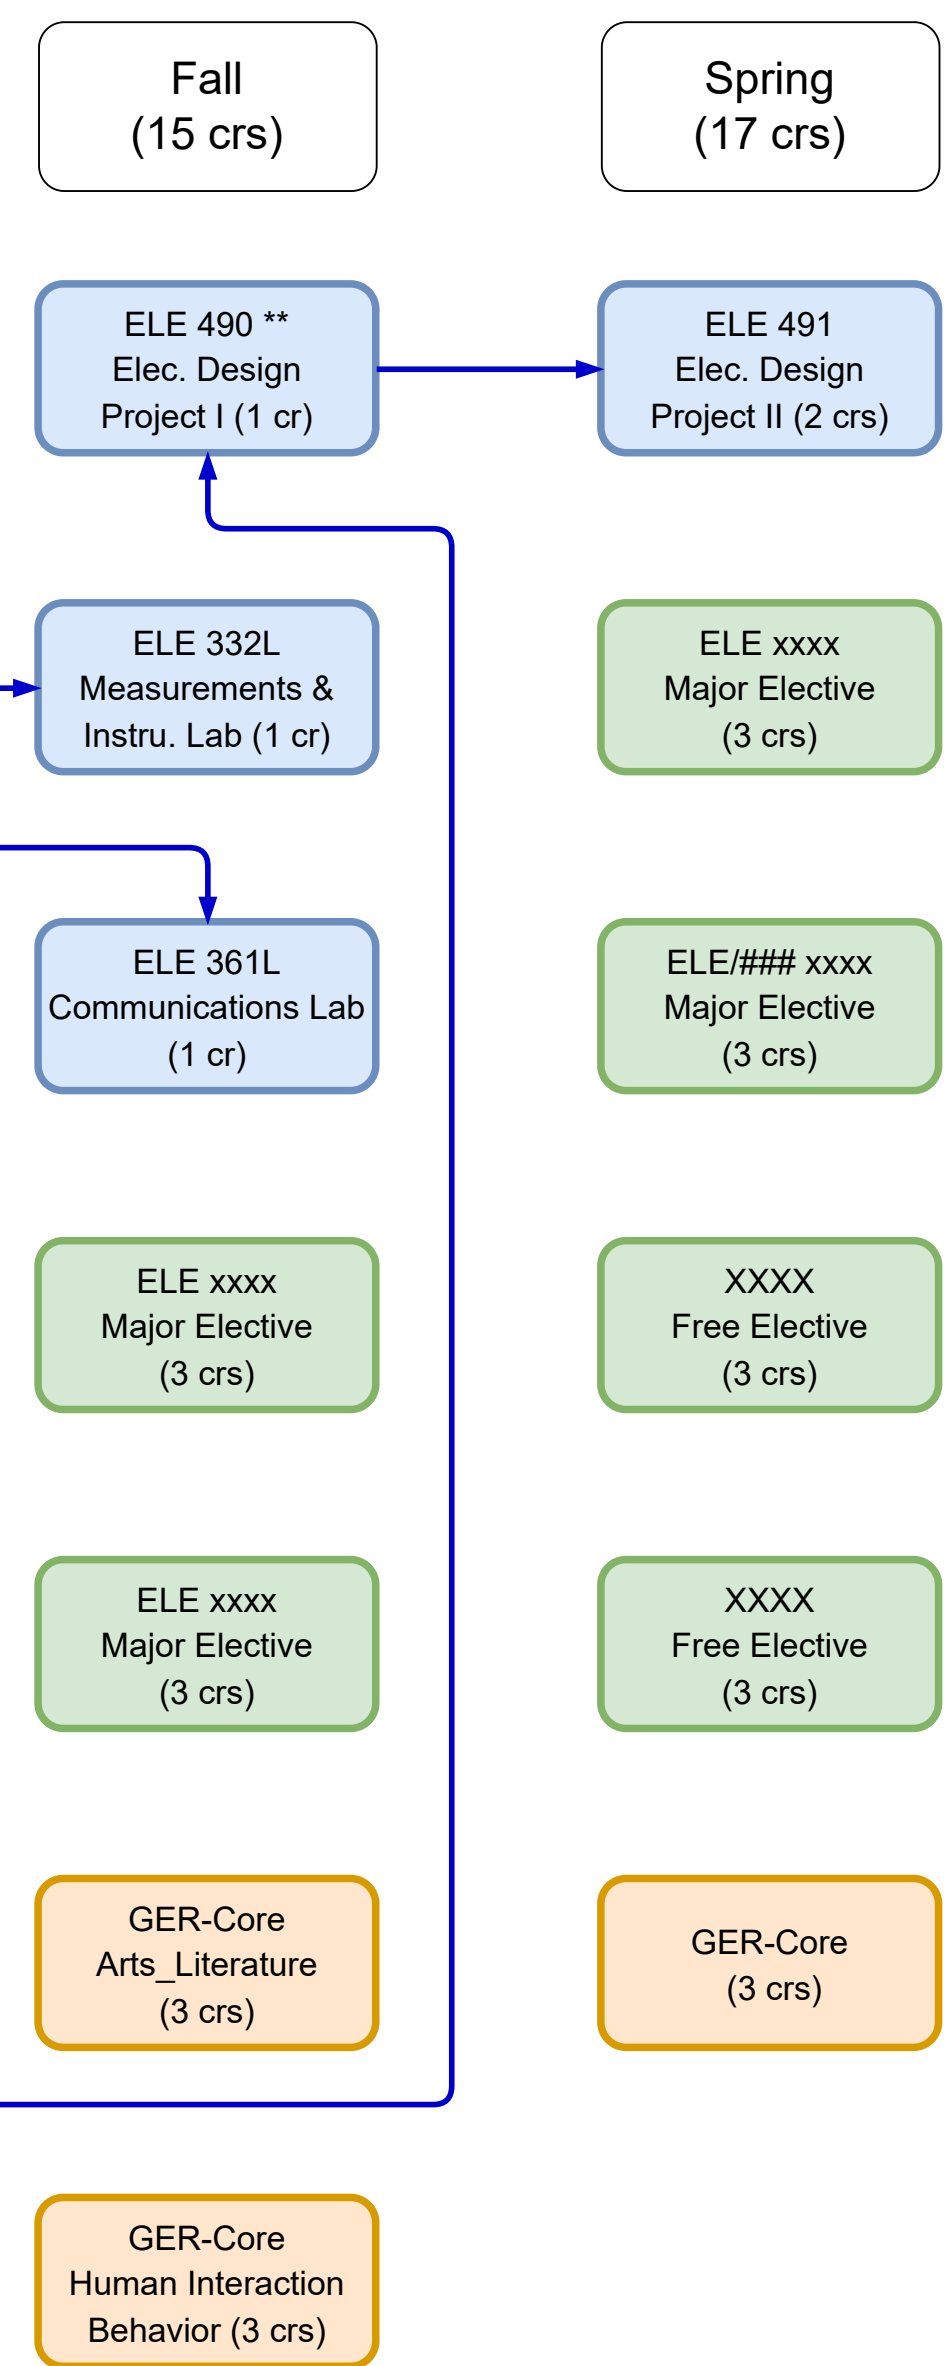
Fall
(15 crs)

Spring
(17 crs)

ELE 490 **
Elec. Design
Project I (1 cr)

ELE 491
Elec. Design
Project II (2 crs)

ELE 332L
Measurements &
Instru. Lab (1 cr)

ELE xxxx
Major Elective
(3 crs)

ELE 361L
Communications Lab
(1 cr)

ELE/### xxxx
Major Elective
(3 crs)

ELE xxxx
Major Elective
(3 crs)

XXXX
Free Elective
(3 crs)

ELE xxxx
Major Elective
(3 crs)

XXXX
Free Elective
(3 crs)

GER-Core
Arts_Literature
(3 crs)

GER-Core
(3 crs)

GER-Core
Human Interaction
Behavior (3 crs)